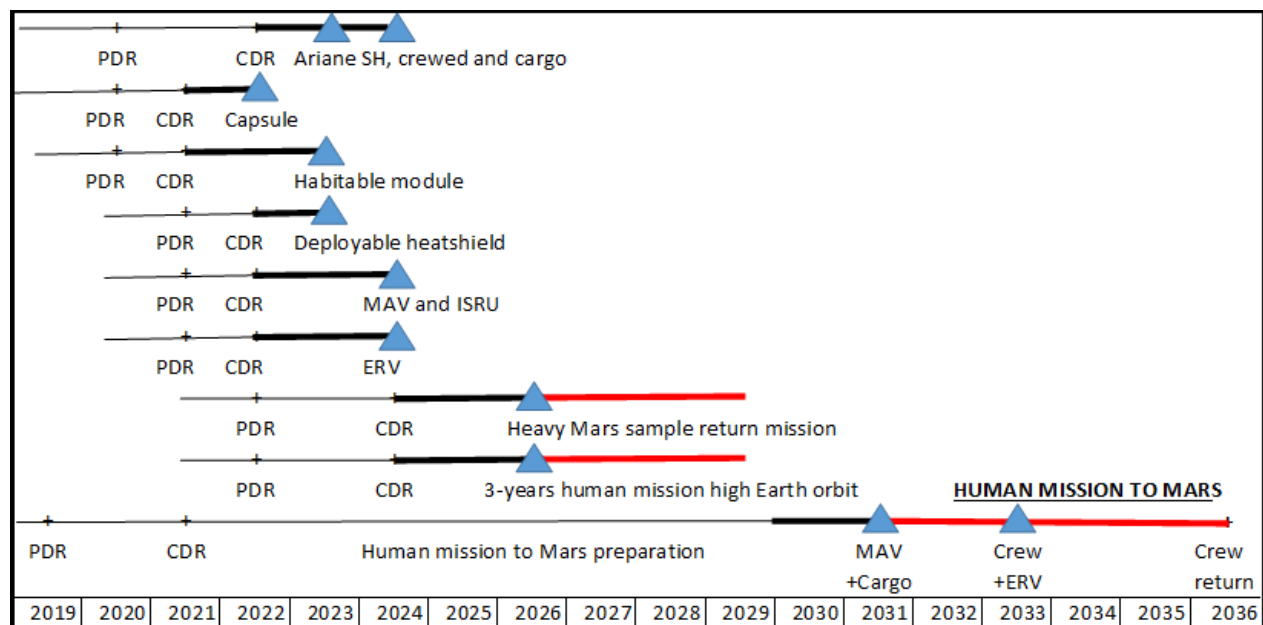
PDR CDR Ariane SH, crewed and cargo

PDR CDR Capsule

PDR CDR Habitable module

PDR CDR Deployable heatshield

PDR CDR MAV and ISRU

PDR CDR ERV

PDR CDR Heavy Mars sample return mission

PDR CDR 3-years human mission high Earth orbit

HUMAN MISSION TO MARS

PDR CDR Human mission to Mars preparation MAV +Cargo Crew +ERV Crew return

| 2019 | 2020 | 2021 | 2022 | 2023 | 2024 | 2025 | 2026 | 2027 | 2028 | 2029 | 2030 | 2031 | 2032 | 2033 | 2034 | 2035 | 2036 |